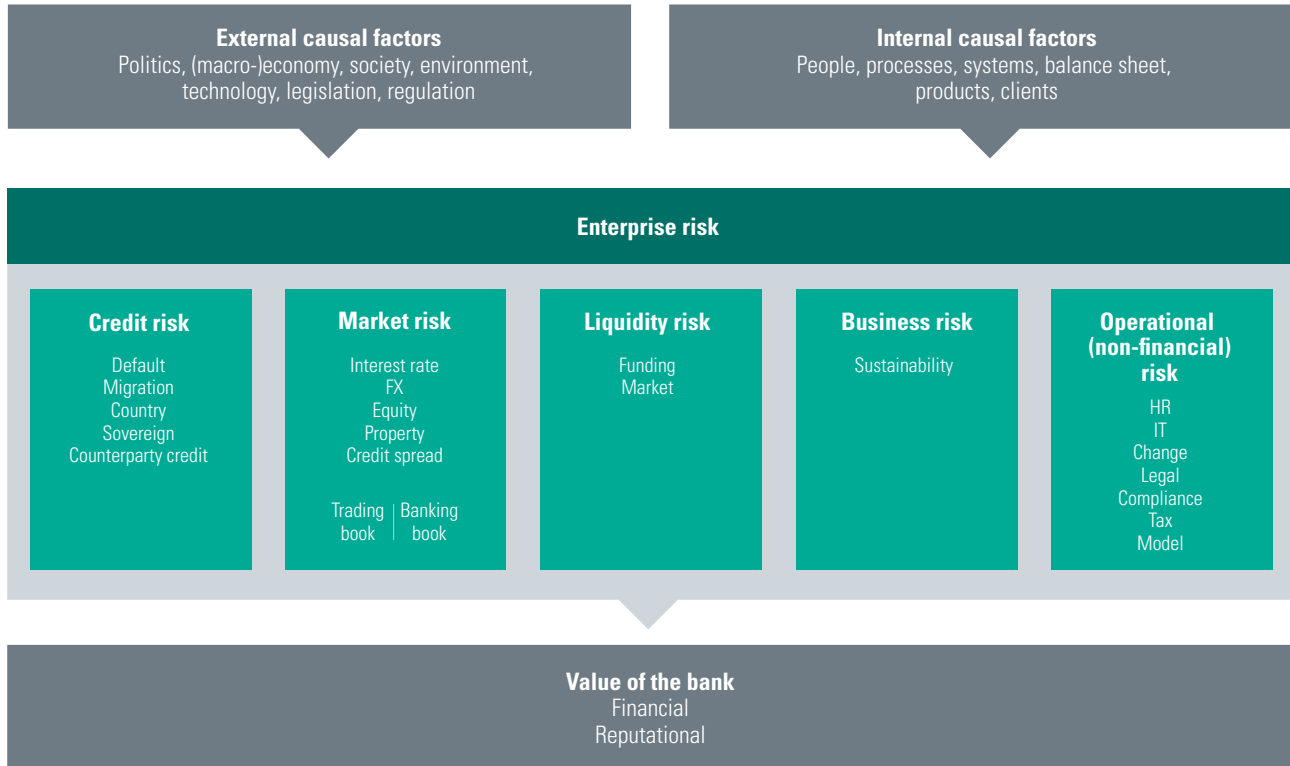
External causal factors
Politics, (macro-)economy, society, environment, technology, legislation, regulation

Internal causal factors
People, processes, systems, balance sheet, products, clients

Enterprise risk

Credit risk
Default
Migration
Country
Sovereign
Counterparty credit

Market risk
Interest rate
FX
Equity
Property
Credit spread

Trading book | Banking book

Liquidity risk
Funding
Market

Business risk
Sustainability

Operational (non-financial) risk
HR
IT
Change
Legal
Compliance
Tax
Model

Value of the bank
Financial
Reputational